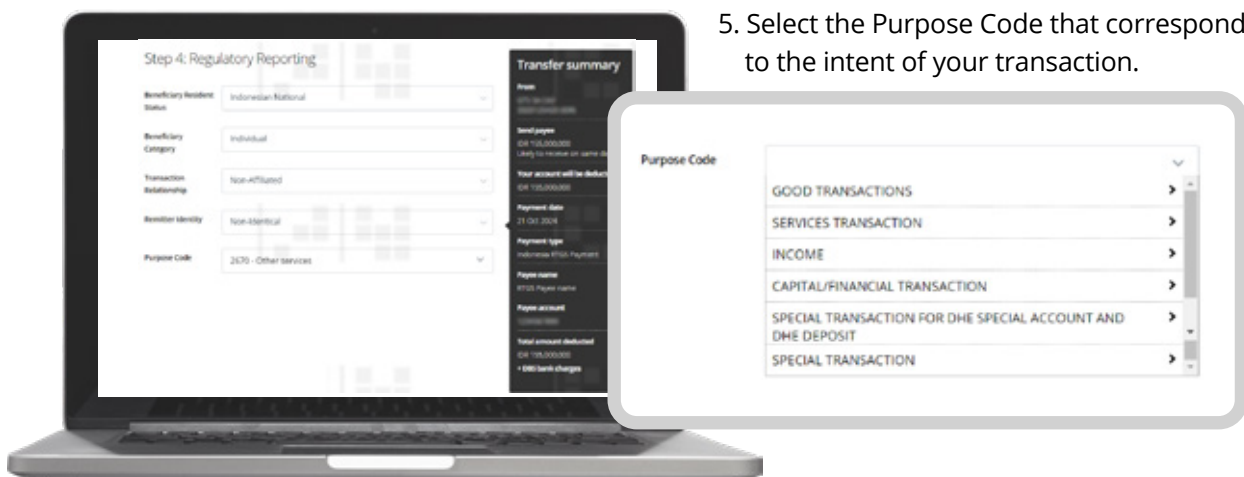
Step 4: Regulatory Reporting

Beneficiary Resident Status | Indonesian National

Beneficiary Category | Individual

Transaction Relationship | Non-Affiliated

Remitter Identity | Non-Identical

Purpose Code | 2670 - Other services

Transfer summary

From
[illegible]

Send payee
IDR 105,000,000
Likely to receive on same d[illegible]

Your account will be deducted
IDR 105,000,000

Payment date
21 Oct 2024

Payment type
Indonesia RTGS Payment

Payee name
RTGS Payee name

Payee account
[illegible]

Total amount deducted
IDR 105,000,000
+ DBS bank charges

5. Select the Purpose Code that correspond to the intent of your transaction.

Purpose Code

GOOD TRANSACTIONS
SERVICES TRANSACTION
INCOME
CAPITAL/FINANCIAL TRANSACTION
SPECIAL TRANSACTION FOR DHE SPECIAL ACCOUNT AND DHE DEPOSIT
SPECIAL TRANSACTION